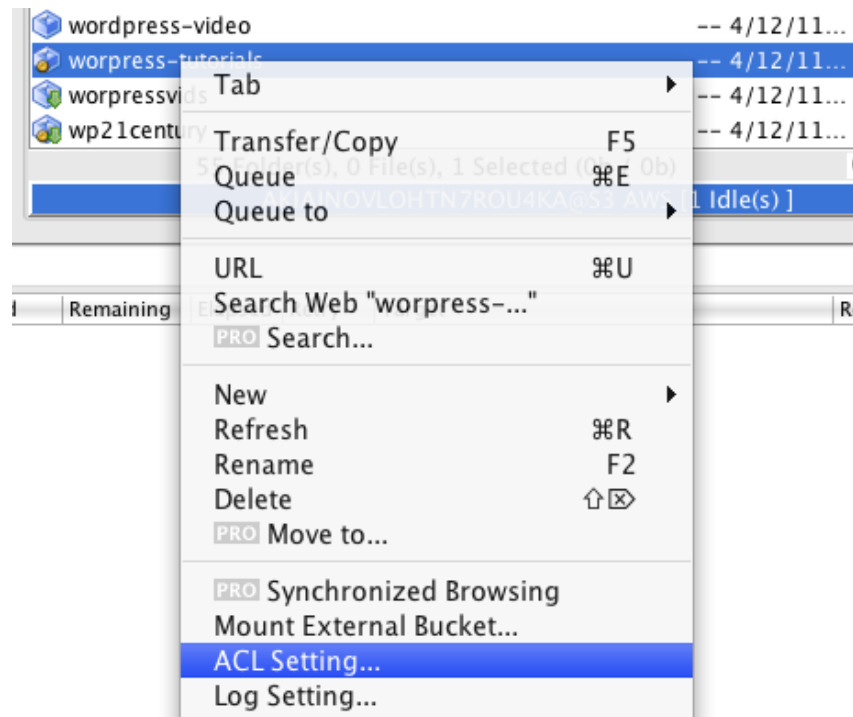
wordpress-video -- 4/12/11...
worpress-tutorials -- 4/12/11...
worpressvids -- 4/12/11...
wp21century -- 4/12/11...
55 Folder(s), 0 File(s), 1 Selected (0b / 0b)
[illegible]AINOVLOHTN7ROU4KA@S3 AWS [1 Idle(s) ]
Remaining

Tab
Transfer/Copy F5
Queue ⌘E
Queue to
URL ⌘U
Search Web "worpress-..."
PRO Search...
New
Refresh ⌘R
Rename F2
Delete ⇧⌦
PRO Move to...
PRO Synchronized Browsing
Mount External Bucket...
ACL Setting...
Log Setting...